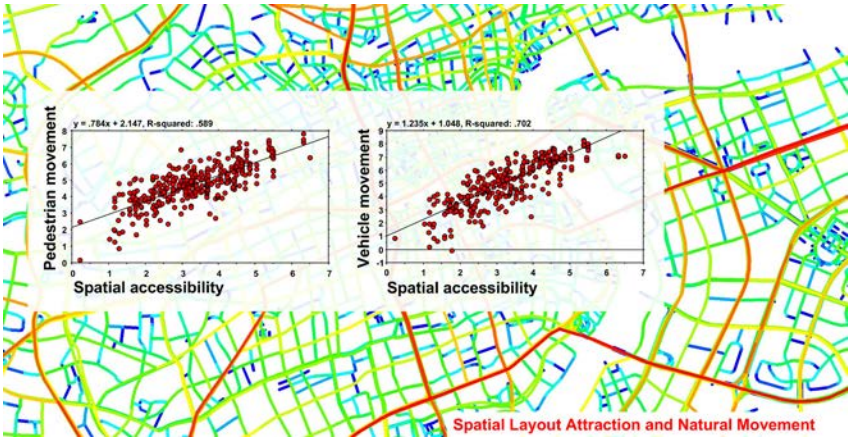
y = .784x + 2.147, R-squared: .589

Pedestrian movement

0 1 2 3 4 5 6 7 8

0 1 2 3 4 5 6 7

Spatial accessibility

y = 1.235x + 1.048, R-squared: .702

Vehicle movement

-1 0 1 2 3 4 5 6 7 8 9

0 1 2 3 4 5 6 7

Spatial accessibility

Spatial Layout Attraction and Natural Movement